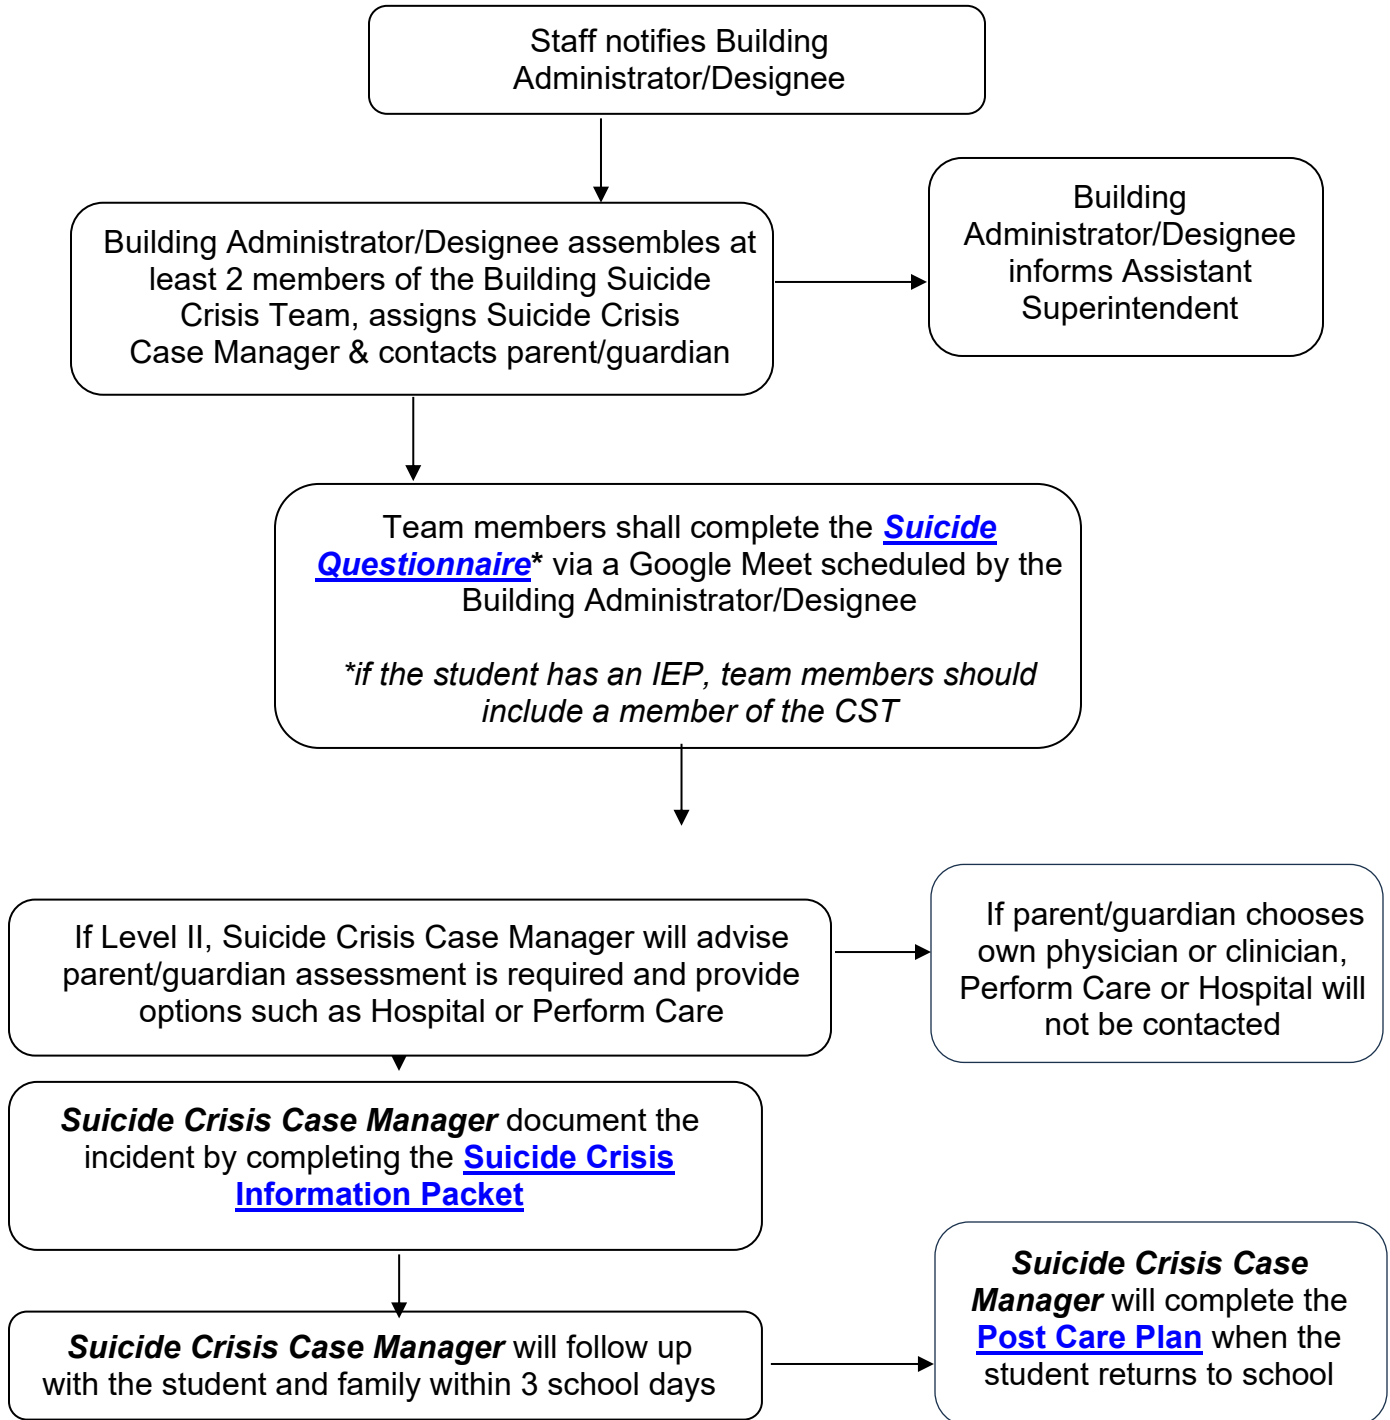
Staff notifies Building Administrator/Designee

Building Administrator/Designee assembles at least 2 members of the Building Suicide Crisis Team, assigns Suicide Crisis Case Manager & contacts parent/guardian

Building Administrator/Designee informs Assistant Superintendent

Team members shall complete the ***Suicide Questionnaire**** via a Google Meet scheduled by the Building Administrator/Designee

*\*if the student has an IEP, team members should include a member of the CST*

If Level II, Suicide Crisis Case Manager will advise parent/guardian assessment is required and provide options such as Hospital or Perform Care

If parent/guardian chooses own physician or clinician, Perform Care or Hospital will not be contacted

***Suicide Crisis Case Manager*** document the incident by completing the **Suicide Crisis Information Packet**

***Suicide Crisis Case Manager*** will follow up with the student and family within 3 school days

***Suicide Crisis Case Manager*** will complete the **Post Care Plan** when the student returns to school